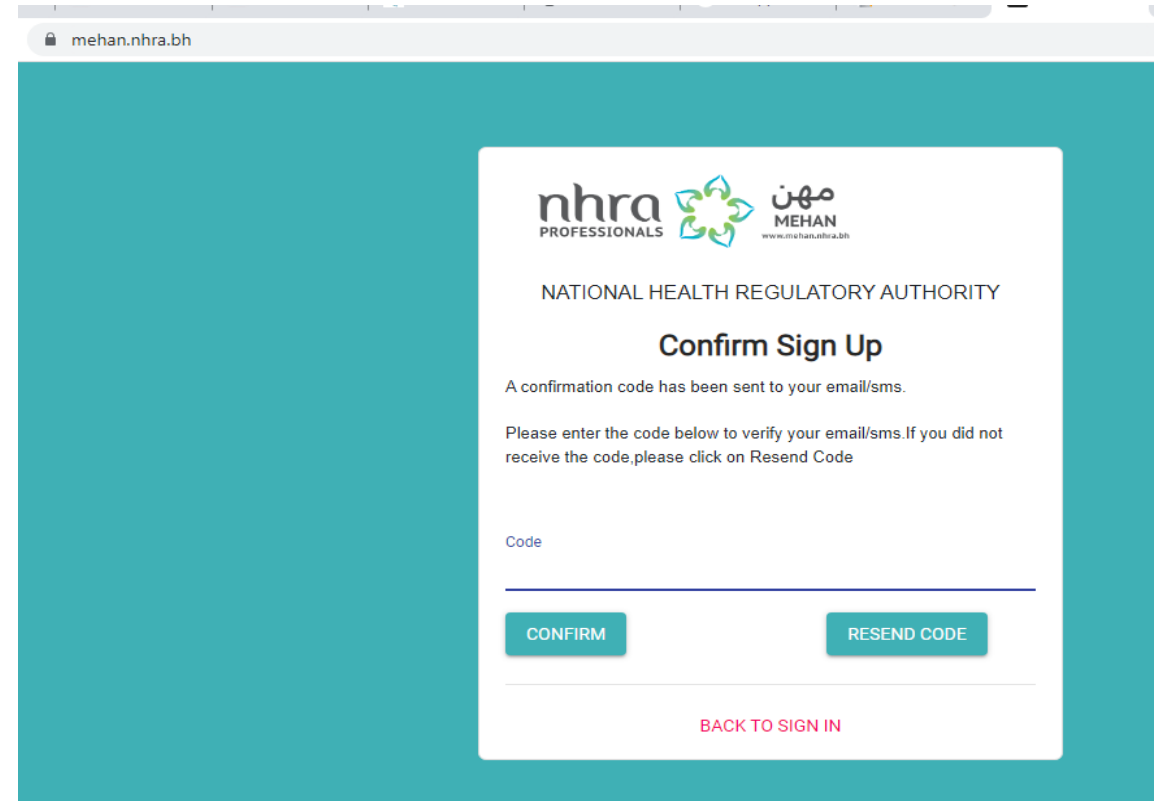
mehan.nhra.bh

nhra PROFESSIONALS

مهن MEHAN www.mehan.nhra.bh

NATIONAL HEALTH REGULATORY AUTHORITY

Confirm Sign Up

A confirmation code has been sent to your email/sms.

Please enter the code below to verify your email/sms.If you did not receive the code,please click on Resend Code

Code

CONFIRM

RESEND CODE

BACK TO SIGN IN